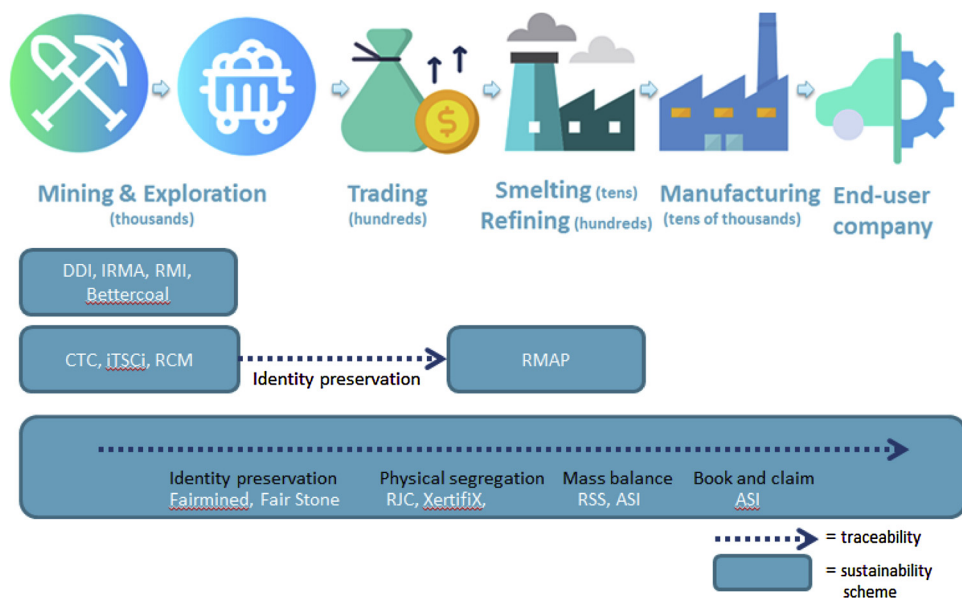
Mining & Exploration
(thousands)

Trading
(hundreds)

Smelting (tens)
Refining (hundreds)

Manufacturing
(tens of thousands)

End-user company

DDI, IRMA, RMI, Bettercoal

CTC, iTSCi, RCM

Identity preservation

RMAP

Identity preservation
Fairmined, Fair Stone

Physical segregation
RJC, XertifiX,

Mass balance
RSS, ASI

Book and claim
ASI

= traceability

= sustainability scheme